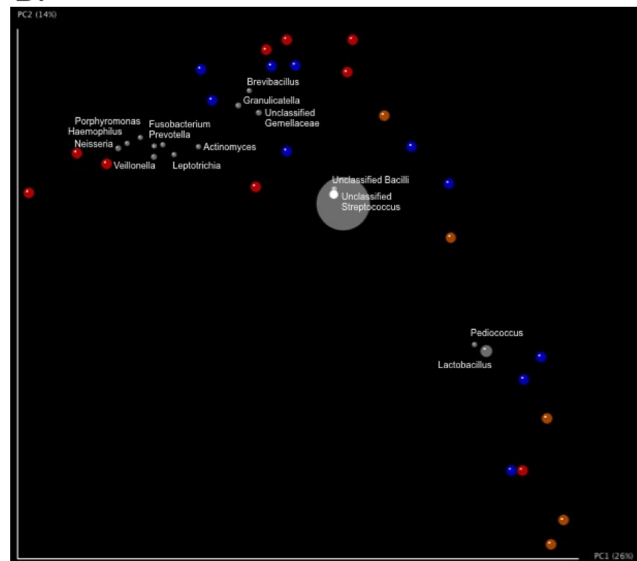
PC2 (14%)

Brevibacillus

Granulicatella

Unclassified Gemellaceae

Porphyromonas

Haemophilus

Neisseria

Fusobacterium

Prevotella

Actinomyces

Veillonella

Leptotrichia

Unclassified Bacilli

Unclassified Streptococcus

Pediococcus

Lactobacillus

PC1 (26%)